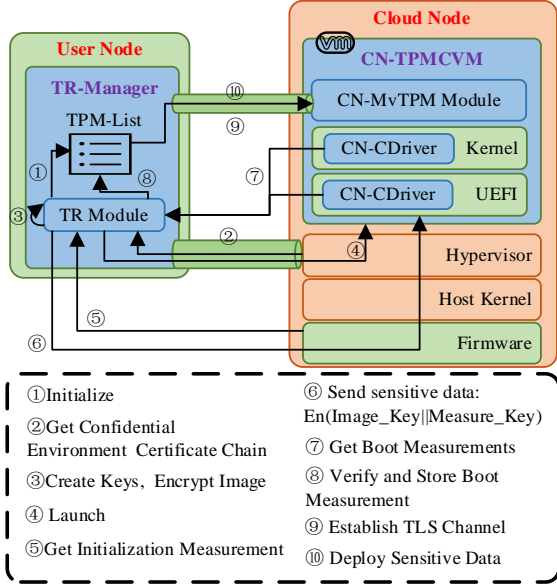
User Node

TR-Manager

TPM-List

①

③

TR Module

⑧

Cloud Node

vm

CN-TPMCVM

⑩

CN-MvTPM Module

⑨

CN-CDriver

Kernel

⑦

CN-CDriver

UEFI

②

④

Hypervisor

Host Kernel

⑤

⑥

Firmware

①Initialize

②Get Confidential Environment Certificate Chain

③Create Keys, Encrypt Image

④ Launch

⑤Get Initialization Measurement

⑥ Send sensitive data: En(Image_Key||Measure_Key)

⑦ Get Boot Measurements

⑧ Verify and Store Boot Measurement

⑨ Establish TLS Channel

⑩ Deploy Sensitive Data